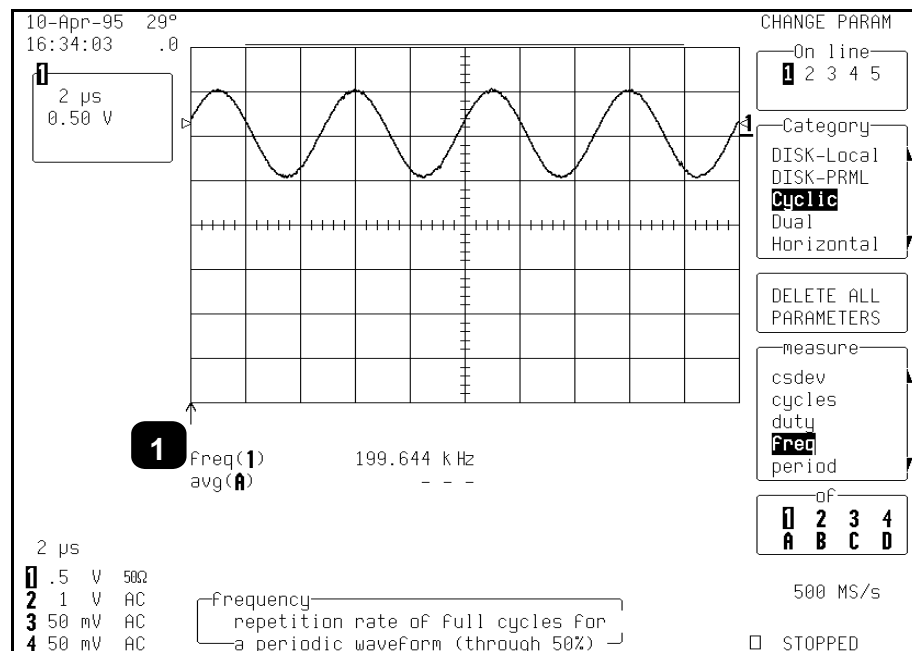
10-Apr-95 29°
16:34:03 .0

1
2 µs
0.50 V

CHANGE PARAM

On line
1 2 3 4 5

Category
DISK-Local
DISK-PRML
Cyclic
Dual
Horizontal

DELETE ALL PARAMETERS

measure
csdev
cycles
duty
freq
period

of
1 2 3 4
A B C D

1

1
freq(1) 199.644 kHz
avg(A) - - -

2 µs

1 .5 V 50Ω
2 1 V AC
3 50 mV AC
4 50 mV AC

frequency
repetition rate of full cycles for a periodic waveform (through 50%)

500 MS/s

STOPPED